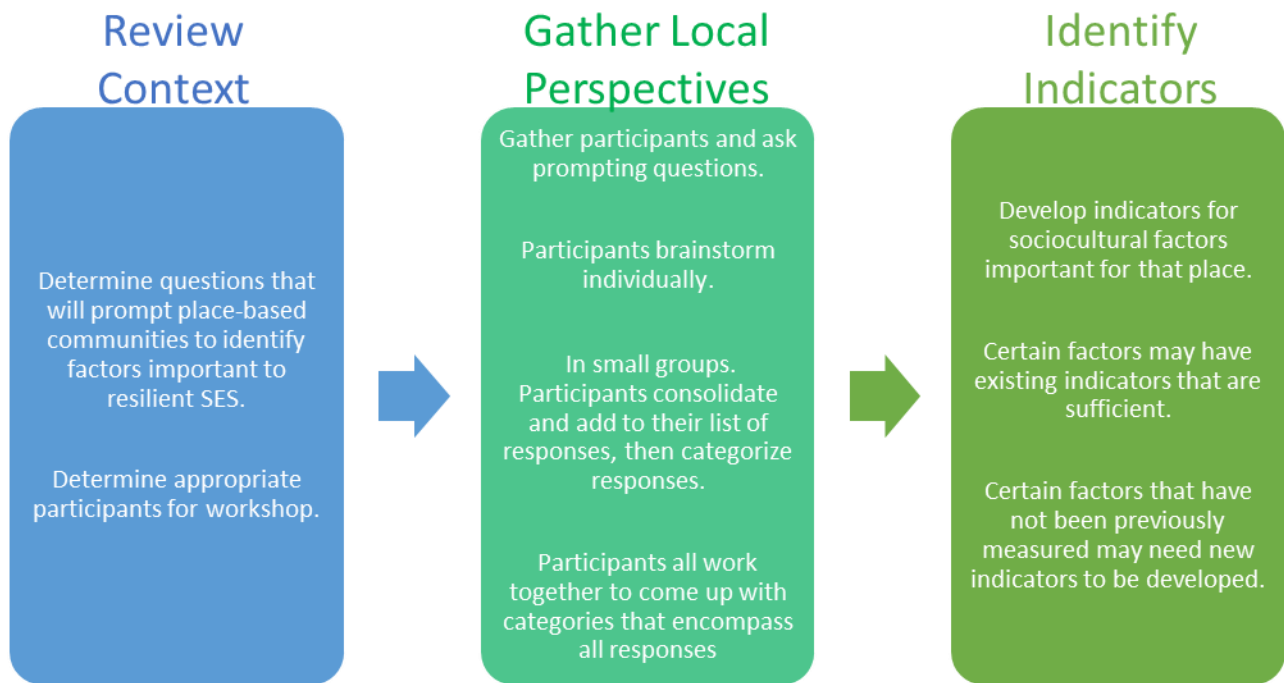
Review Context

Determine questions that will prompt place-based communities to identify factors important to resilient SES.

Determine appropriate participants for workshop.

Gather Local Perspectives

Gather participants and ask prompting questions.

Participants brainstorm individually.

In small groups. Participants consolidate and add to their list of responses, then categorize responses.

Participants all work together to come up with categories that encompass all responses

Identify Indicators

Develop indicators for sociocultural factors important for that place.

Certain factors may have existing indicators that are sufficient.

Certain factors that have not been previously measured may need new indicators to be developed.